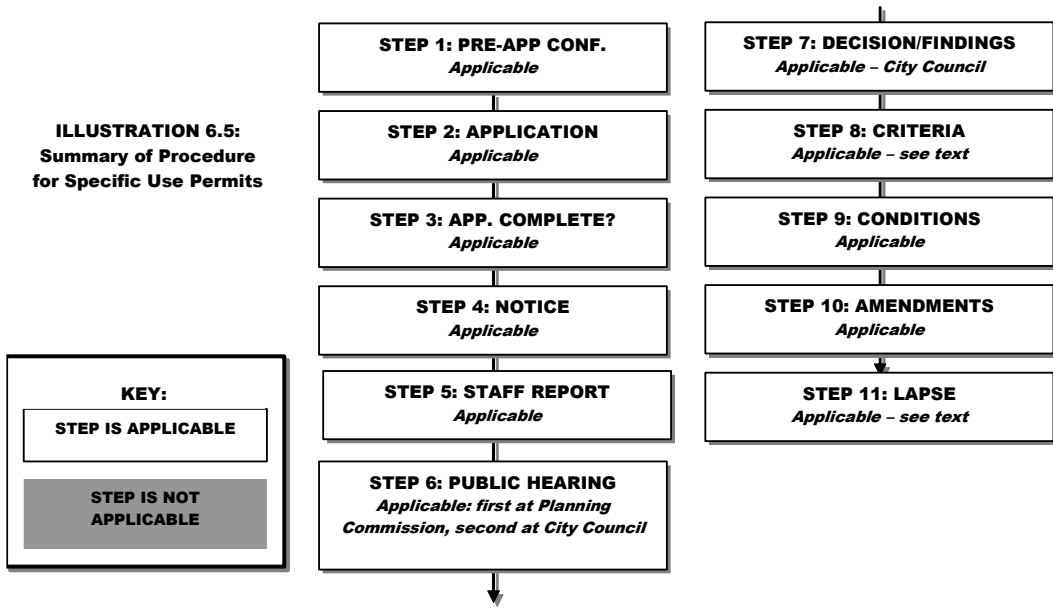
ILLUSTRATION 6.5:
Summary of Procedure for Specific Use Permits

KEY:

STEP IS APPLICABLE

STEP IS NOT APPLICABLE

STEP 1: PRE-APP CONF.
*Applicable*

STEP 2: APPLICATION
*Applicable*

STEP 3: APP. COMPLETE?
*Applicable*

STEP 4: NOTICE
*Applicable*

STEP 5: STAFF REPORT
*Applicable*

STEP 6: PUBLIC HEARING
*Applicable: first at Planning Commission, second at City Council*

STEP 7: DECISION/FINDINGS
*Applicable – City Council*

STEP 8: CRITERIA
*Applicable – see text*

STEP 9: CONDITIONS
*Applicable*

STEP 10: AMENDMENTS
*Applicable*

STEP 11: LAPSE
*Applicable – see text*